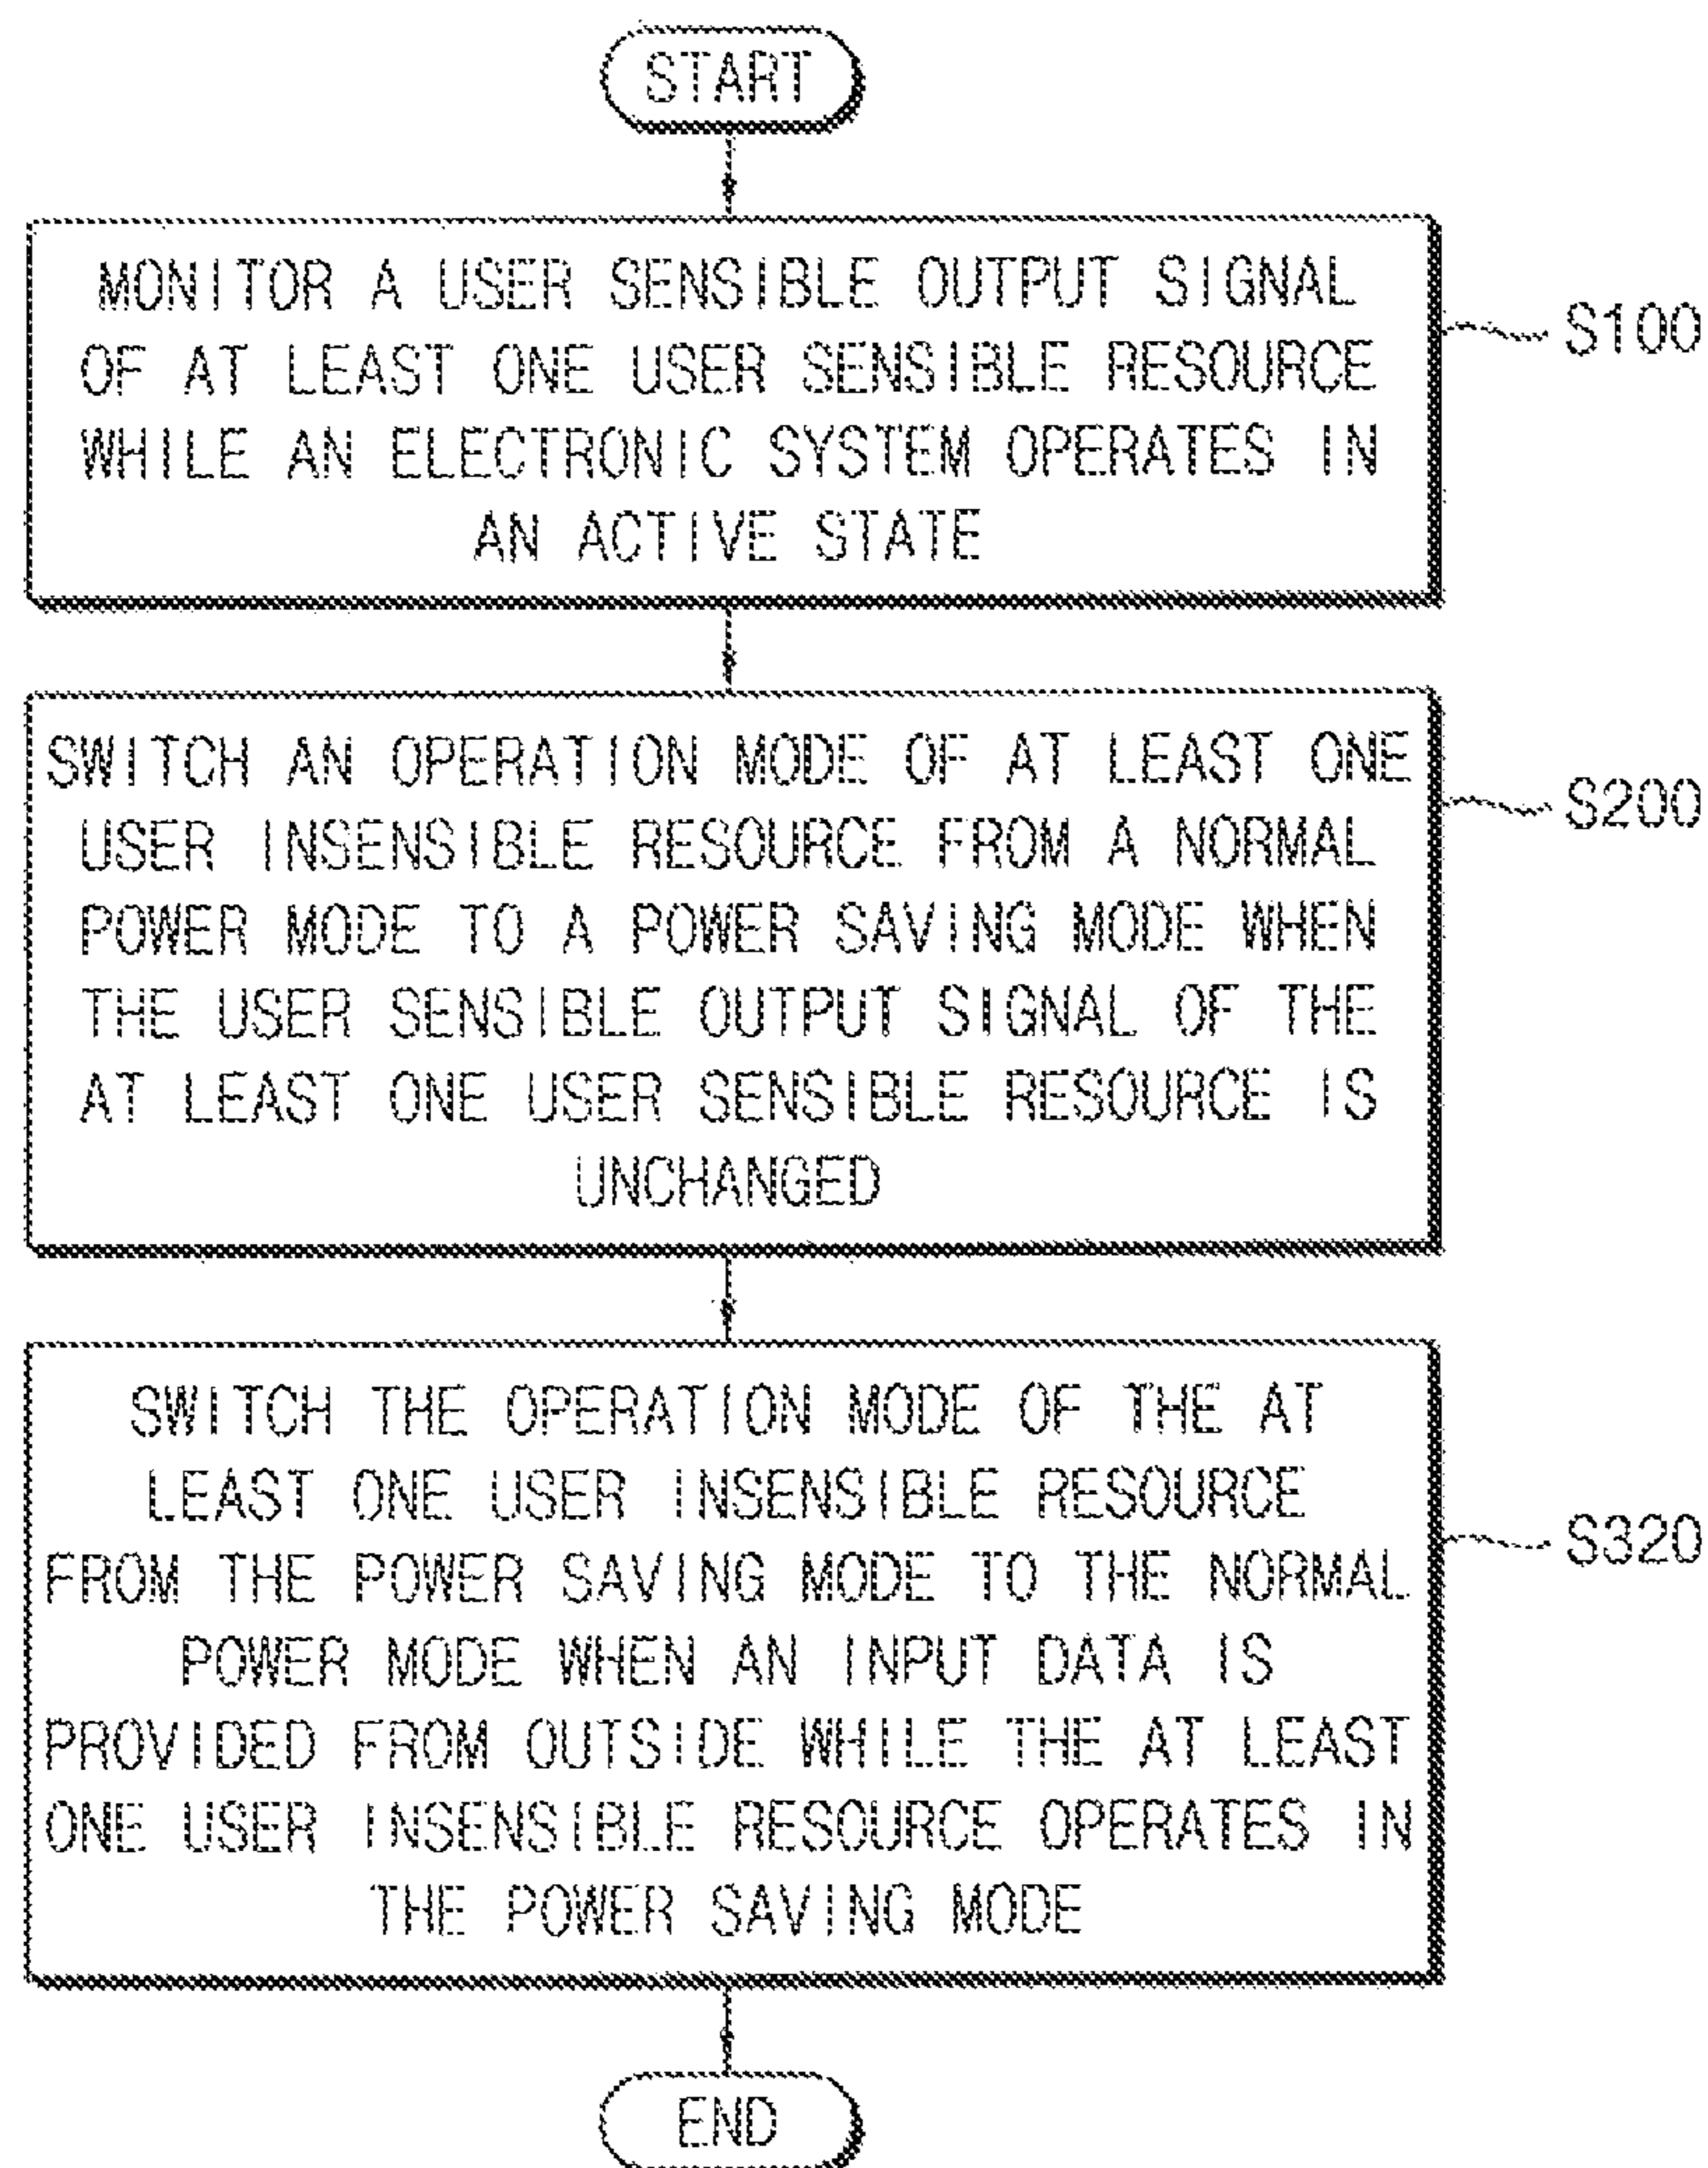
START

MONITOR A USER SENSIBLE OUTPUT SIGNAL OF AT LEAST ONE USER SENSIBLE RESOURCE WHILE AN ELECTRONIC SYSTEM OPERATES IN AN ACTIVE STATE

S100

SWITCH AN OPERATION MODE OF AT LEAST ONE USER INSENSIBLE RESOURCE FROM A NORMAL POWER MODE TO A POWER SAVING MODE WHEN THE USER SENSIBLE OUTPUT SIGNAL OF THE AT LEAST ONE USER SENSIBLE RESOURCE IS UNCHANGED

S200

SWITCH THE OPERATION MODE OF THE AT LEAST ONE USER INSENSIBLE RESOURCE FROM THE POWER SAVING MODE TO THE NORMAL POWER MODE WHEN AN INPUT DATA IS PROVIDED FROM OUTSIDE WHILE THE AT LEAST ONE USER INSENSIBLE RESOURCE OPERATES IN THE POWER SAVING MODE

S320

END